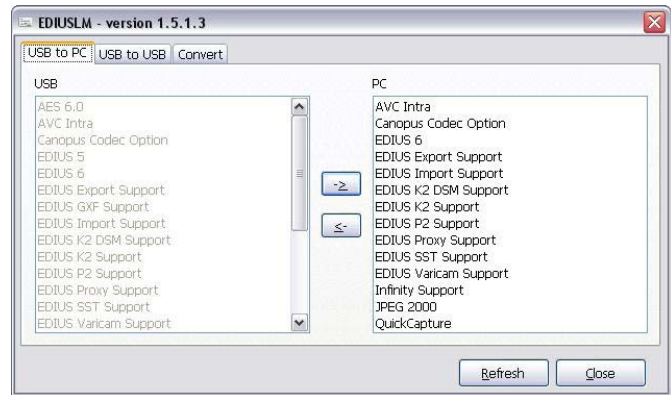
EDIUSLM - version 1.5.1.3

USB to PC | USB to USB | Convert

USB
AES 6.0
AVC Intra
Canopus Codec Option
EDIUS 5
EDIUS 6
EDIUS Export Support
EDIUS GXF Support
EDIUS Import Support
EDIUS K2 DSM Support
EDIUS K2 Support
EDIUS P2 Support
EDIUS Proxy Support
EDIUS SST Support
EDIUS Varicam Support

->
<-

PC
AVC Intra
Canopus Codec Option
EDIUS 6
EDIUS Export Support
EDIUS Import Support
EDIUS K2 DSM Support
EDIUS K2 Support
EDIUS P2 Support
EDIUS Proxy Support
EDIUS SST Support
EDIUS Varicam Support
Infinity Support
JPEG 2000
QuickCapture

Refresh
Close